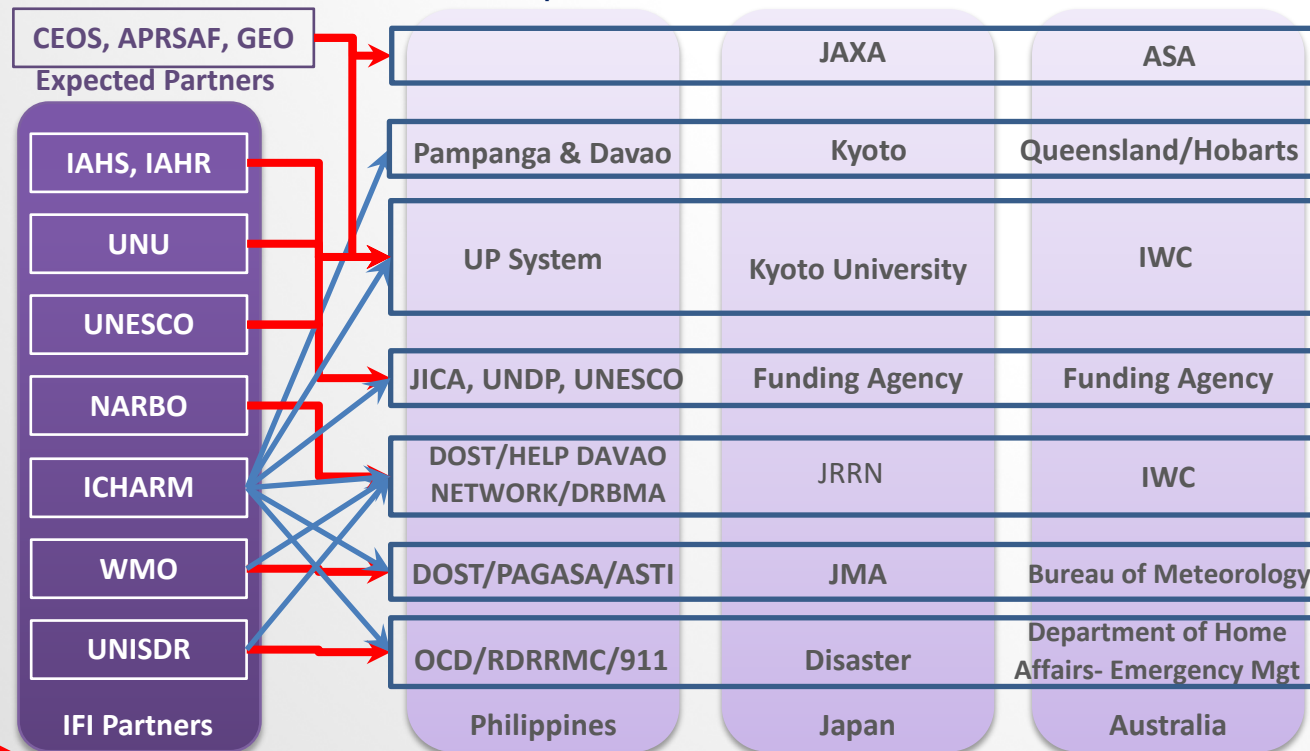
CEOS, APRSAF, GEO

Expected Partners

IAHS, IAHR

UNU

UNESCO

NARBO

ICHARM

WMO

UNISDR

IFI Partners

| Philippines | Japan | Australia |
|---|---|---|
| | JAXA | ASA |
| Pampanga & Davao | Kyoto | Queensland/Hobarts |
| UP System | Kyoto University | IWC |
| JICA, UNDP, UNESCO | Funding Agency | Funding Agency |
| DOST/HELP DAVAO NETWORK/DRBMA | JRRN | IWC |
| DOST/PAGASA/ASTI | JMA | Bureau of Meteorology |
| OCD/RDRRMC/911 | Disaster | Department of Home Affairs- Emergency Mgt |